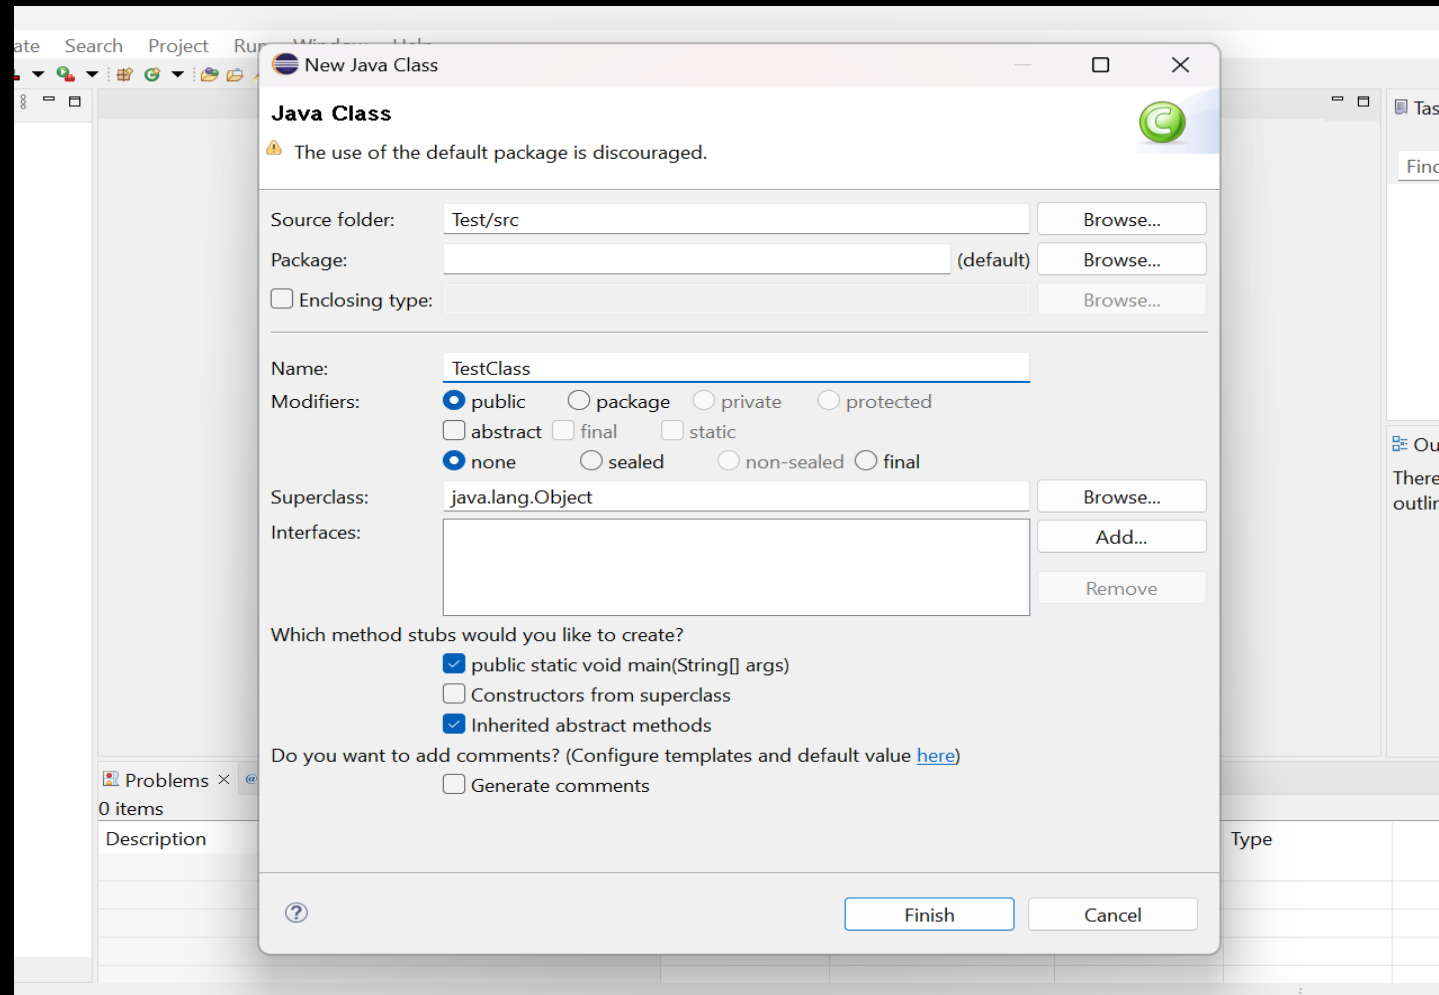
ate Search Project Ru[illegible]

New Java Class

Java Class

The use of the default package is discouraged.

Source folder: Test/src Browse...

Package: (default) Browse...

Enclosing type: Browse...

Name: TestClass

Modifiers: public package private protected

abstract final static

none sealed non-sealed final

Superclass: java.lang.Object Browse...

Interfaces: Add...

Remove

Which method stubs would you like to create?

public static void main(String[] args)

Constructors from superclass

Inherited abstract methods

Do you want to add comments? (Configure templates and default value here)

Generate comments

?

Finish Cancel

Problems ×

0 items

Description

Type

Tas

Finc

Ou

There

outlir